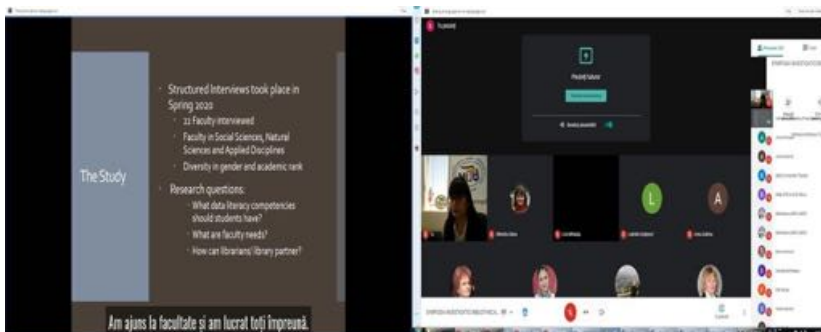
The Study

Structured Interviews took place in Spring 2020

21 Faculty interviewed

Faculty in Social Sciences, Natural Sciences and Applied Disciplines

Diversity in gender and academic rank

Research questions:

What data literacy competencies should students have?

What are faculty needs?

How can librarians/ library partner?

Am ajuns la facultate și am lucrat toți împreună.

L

A